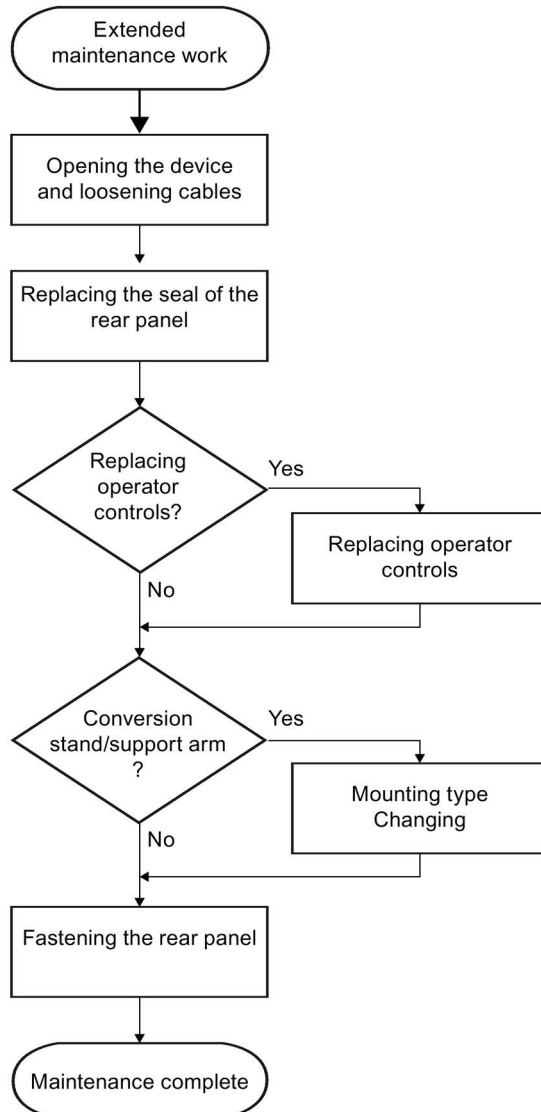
Extended maintenance work

Opening the device and loosening cables

Replacing the seal of the rear panel

Replacing operator controls?

Yes

Replacing operator controls

No

Conversion stand/support arm ?

Yes

Mounting type Changing

No

Fastening the rear panel

Maintenance complete